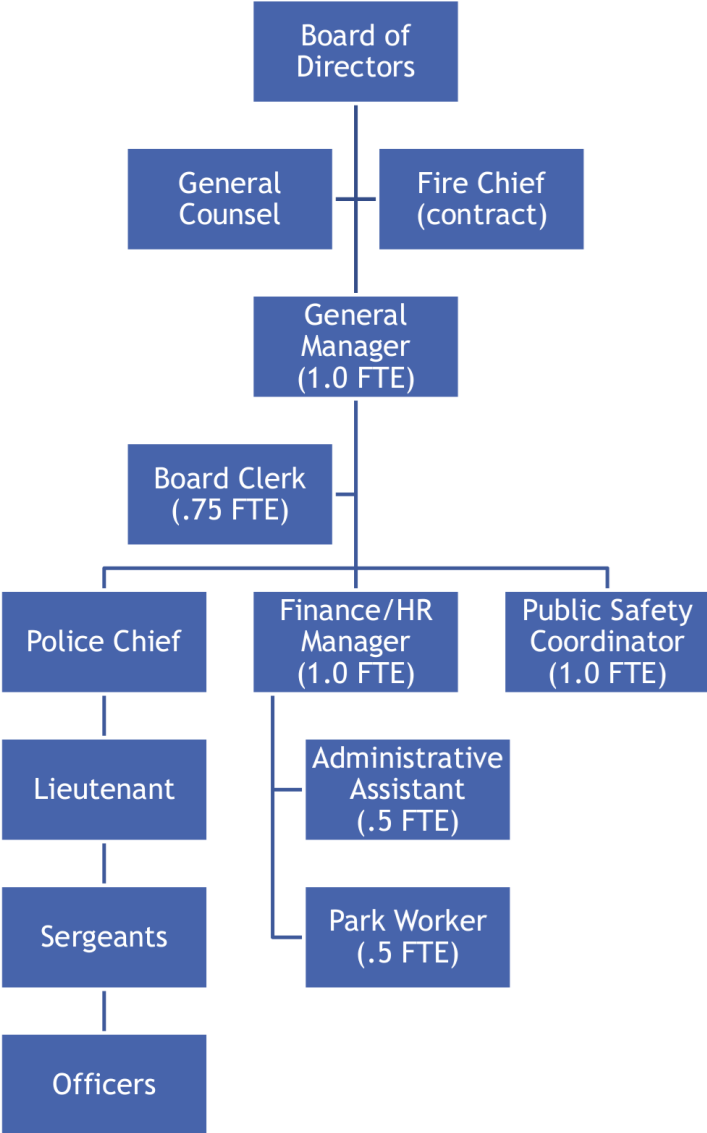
Board of Directors

General Counsel

Fire Chief (contract)

General Manager (1.0 FTE)

Board Clerk (.75 FTE)

Police Chief

Finance/HR Manager (1.0 FTE)

Public Safety Coordinator (1.0 FTE)

Lieutenant

Administrative Assistant (.5 FTE)

Sergeants

Park Worker (.5 FTE)

Officers